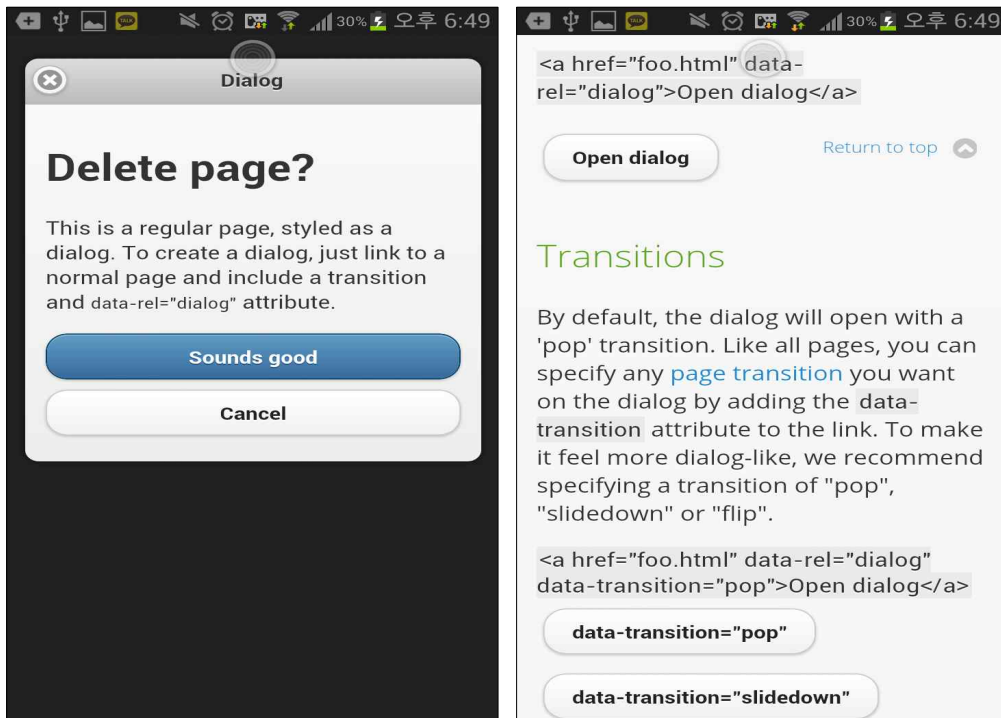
TALK 30% 오후 6:49

Dialog

Delete page?

This is a regular page, styled as a dialog. To create a dialog, just link to a normal page and include a transition and data-rel="dialog" attribute.

Sounds good

Cancel

TALK 30% 오후 6:49

<a href="foo.html" data-rel="dialog">Open dialog</a>

Open dialog

Return to top

Transitions

By default, the dialog will open with a 'pop' transition. Like all pages, you can specify any page transition you want on the dialog by adding the data-transition attribute to the link. To make it feel more dialog-like, we recommend specifying a transition of "pop", "slidedown" or "flip".

<a href="foo.html" data-rel="dialog" data-transition="pop">Open dialog</a>

data-transition="pop"

data-transition="slidedown"